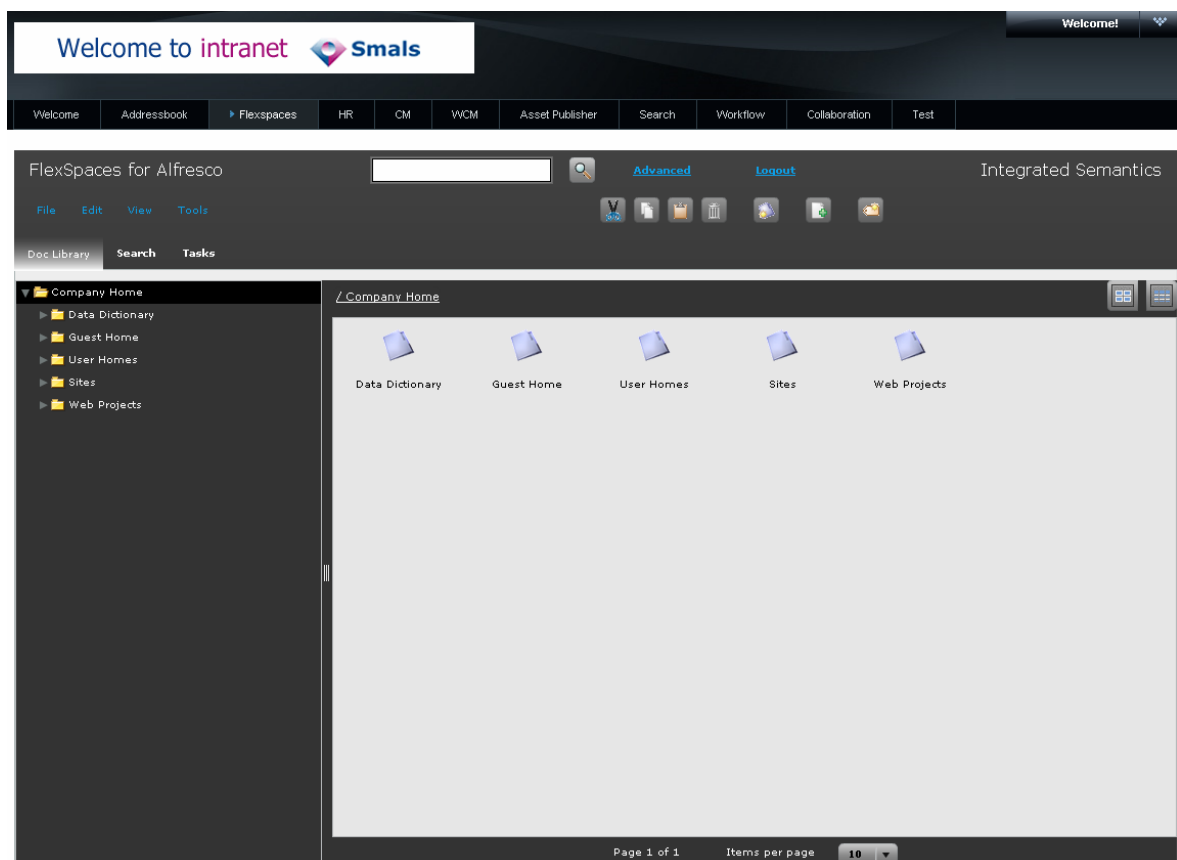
Welcome to intranet Smals

Welcome!

Welcome
Addressbook
Flexspaces
HR
CM
WCM
Asset Publisher
Search
Workflow
Collaboration
Test

FlexSpaces for Alfresco
Advanced
Logout
Integrated Semantics

File Edit View Tools

Doc Library Search Tasks

Company Home
Data Dictionary
Guest Home
User Homes
Sites
Web Projects

/ Company Home

Data Dictionary
Guest Home
User Homes
Sites
Web Projects

Page 1 of 1
Items per page
10